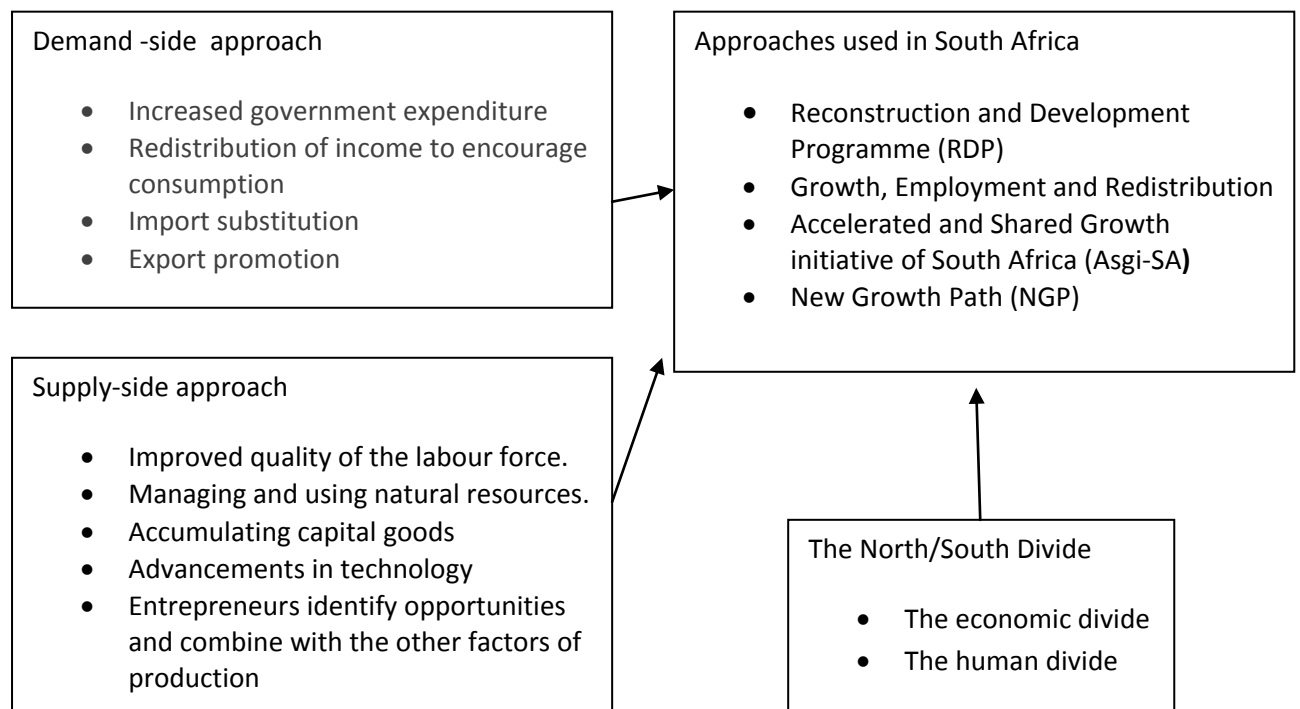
Demand -side approach

- Increased government expenditure
- Redistribution of income to encourage consumption
- Import substitution
- Export promotion

Approaches used in South Africa

- Reconstruction and Development Programme (RDP)
- Growth, Employment and Redistribution
- Accelerated and Shared Growth initiative of South Africa (Asgi-SA)
- New Growth Path (NGP)

Supply-side approach

- Improved quality of the labour force.
- Managing and using natural resources.
- Accumulating capital goods
- Advancements in technology
- Entrepreneurs identify opportunities and combine with the other factors of production

The North/South Divide

- The economic divide
- The human divide